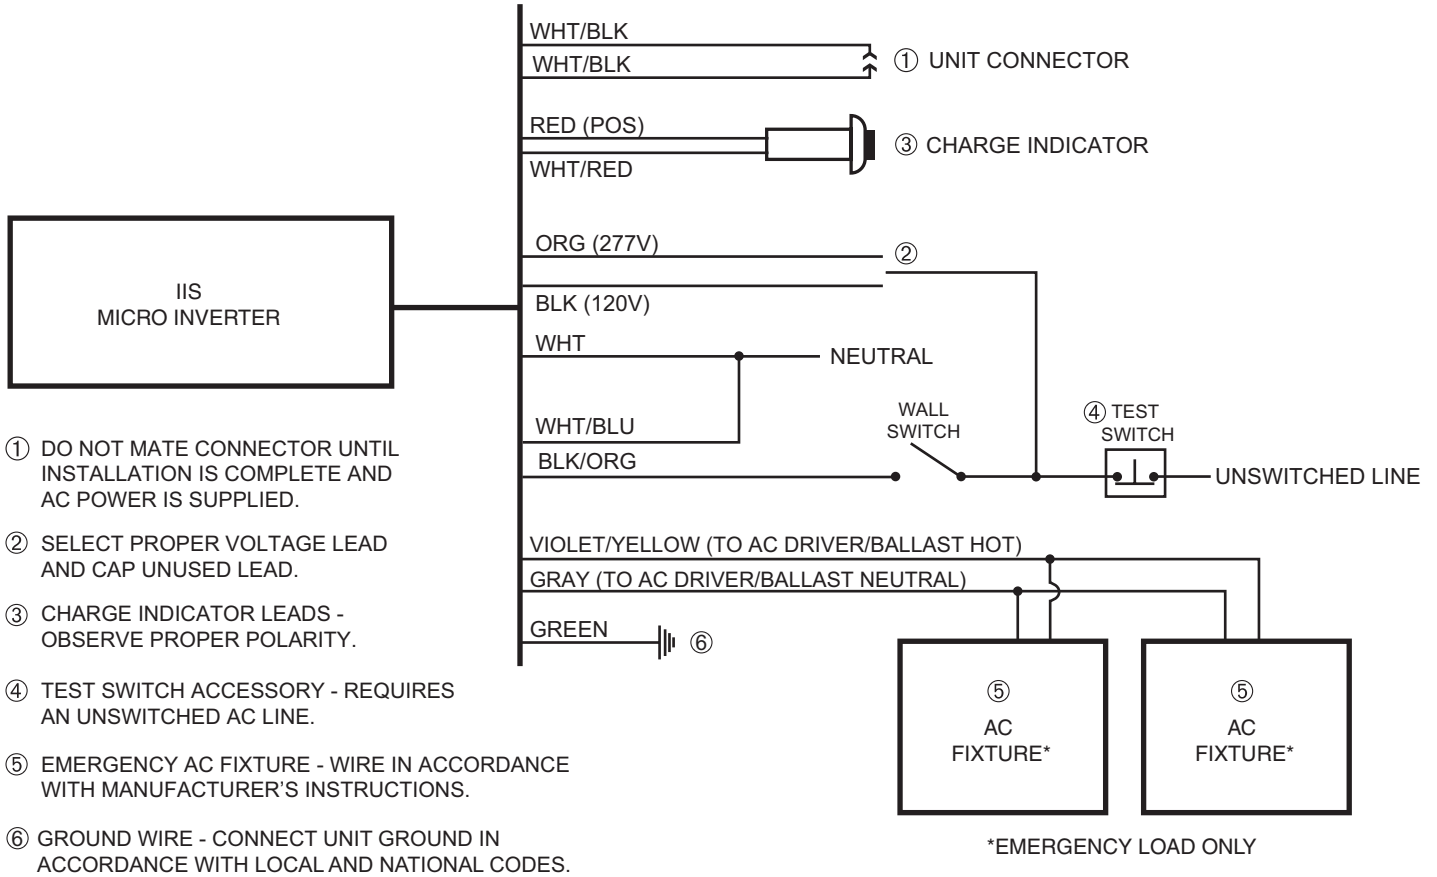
WHT/BLK
WHT/BLK
① UNIT CONNECTOR

RED (POS)
WHT/RED
③ CHARGE INDICATOR

IIS
MICRO INVERTER

ORG (277V)
②
BLK (120V)
WHT
NEUTRAL
WHT/BLU
WALL SWITCH
④ TEST SWITCH
BLK/ORG
UNSWITCHED LINE

VIOLET/YELLOW (TO AC DRIVER/BALLAST HOT)
GRAY (TO AC DRIVER/BALLAST NEUTRAL)
GREEN
⑥

⑤
AC
FIXTURE*

⑤
AC
FIXTURE*

*EMERGENCY LOAD ONLY

① DO NOT MATE CONNECTOR UNTIL INSTALLATION IS COMPLETE AND AC POWER IS SUPPLIED.

② SELECT PROPER VOLTAGE LEAD AND CAP UNUSED LEAD.

③ CHARGE INDICATOR LEADS - OBSERVE PROPER POLARITY.

④ TEST SWITCH ACCESSORY - REQUIRES AN UNSWITCHED AC LINE.

⑤ EMERGENCY AC FIXTURE - WIRE IN ACCORDANCE WITH MANUFACTURER'S INSTRUCTIONS.

⑥ GROUND WIRE - CONNECT UNIT GROUND IN ACCORDANCE WITH LOCAL AND NATIONAL CODES.